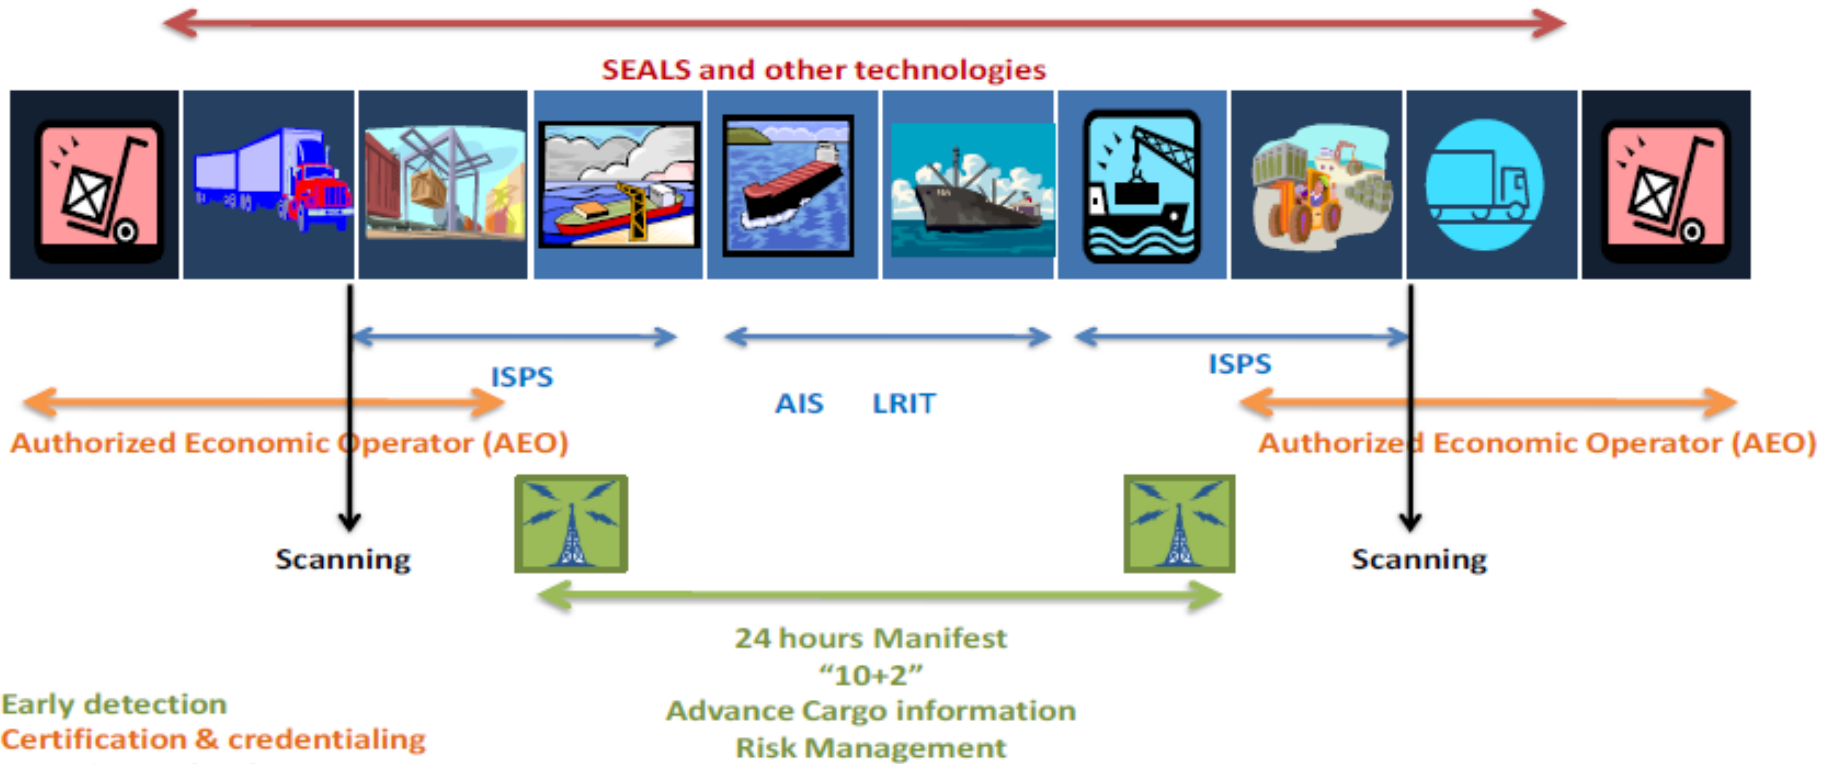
SEALS and other technologies

ISPS

AIS LRIT

ISPS

Authorized Economic Operator (AEO)

Authorized Economic Operator (AEO)

Scanning

Scanning

24 hours Manifest
“10+2”
Advance Cargo information
Risk Management

Early detection
Certification & credentialing